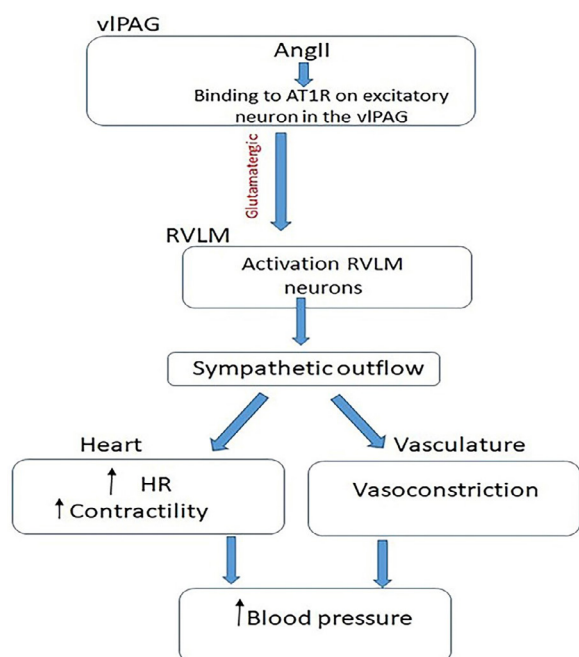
vlPAG

AngII

Binding to AT1R on excitatory neuron in the vlPAG

Glutamatergic

RVLM

Activation RVLM neurons

Sympathetic outflow

Heart

Vasculature

↑ HR
↑ Contractility

Vasoconstriction

↑ Blood pressure